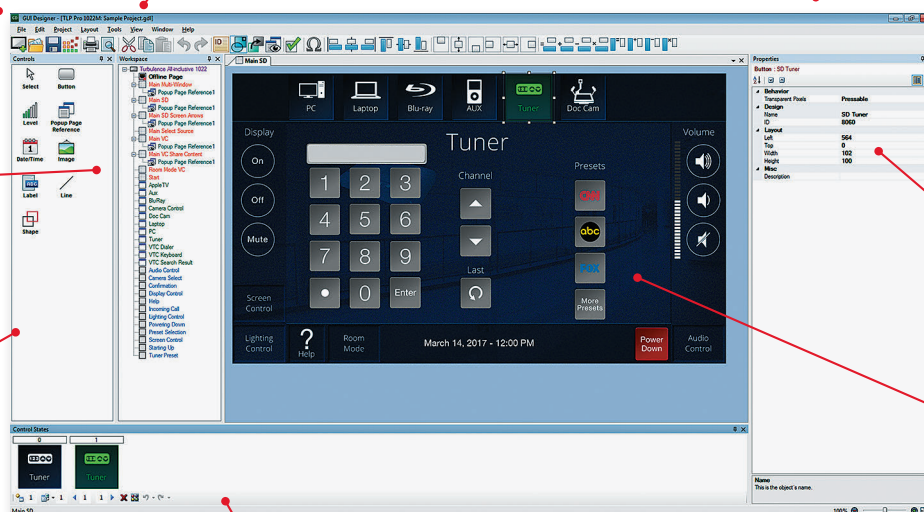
GUI Designer - [TLP Pro 1022M: Sample Project.gdl]

File Edit Project Layout Tools View Window Help

Controls

Select
Button
Level
Popup Page Reference
Date/Time
Image
Label
Line
Shape

Workspace

Turbulence Alternative 1022
Offline Page
Main Multi-Window
Popup Page Reference1
Main SD
Popup Page Reference1
Main SD Screen Arrows
Popup Page Reference1
Main Select Source
Main VC
Popup Page Reference1
Main VC Share Content
Popup Page Reference1
Room Mode VC
Start
AppleTV
Aux
BluRay
Camera Control
Doc Cam
Laptop
PC
Tuner
VTC Dialer
VTC Keyboard
VTC Search Result
Audio Control
Camera Select
Confirmation
Display Control
Help
Incoming Call
Lighting Control
Powering Down
Preset Selection
Screen Control
Starting Up
Tuner Preset

Main SD

PC
Laptop
Blu-ray
AUX
Tuner
Doc Cam

Display
On
Off
Mute

Tuner

1 2 3
4 5 6
7 8 9
● 0 Enter

Channel
Last

Presets
abc
FOX
More Presets

Volume

Screen Control
Lighting Control
Help
Room Mode
March 14, 2017 - 12:00 PM
Power Down
Audio Control

Properties

Button : SD Tuner

| | |
|---|---|
| Behavior | |
| Transparent Pixels | Pressable |
| Design | |
| Name | SD Tuner |
| ID | 8060 |
| Layout | |
| Left | 564 |
| Top | 0 |
| Width | 102 |
| Height | 100 |
| Misc | |
| Description | |

Name
This is the object's name.

Control States

0
1
Tuner
Tuner

1 1 1 1

Main SD

100%